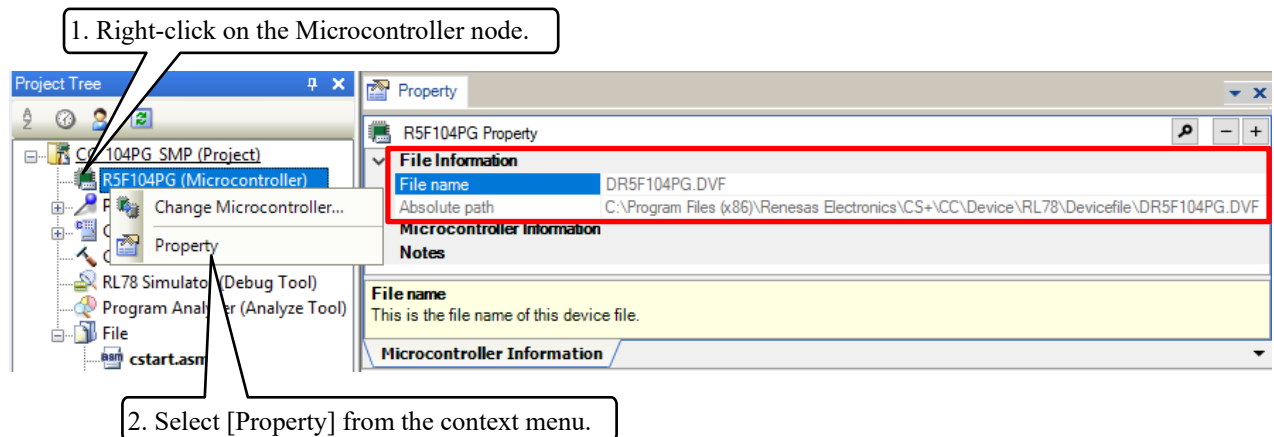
1. Right-click on the Microcontroller node.

Project Tree

CC 104PG_SMP (Project)
R5F104PG (Microcontroller)
P
C
C
RL78 Simulator (Debug Tool)
Program Analyzer (Analyze Tool)
File
cstart.asm

Change Microcontroller...
Property

Property

R5F104PG Property

File Information
File name DR5F104PG.DVF
Absolute path C:\Program Files (x86)\Renesas Electronics\CS+\CC\Device\RL78\Devicefile\DR5F104PG.DVF
Microcontroller Information
Notes

File name
This is the file name of this device file.

Microcontroller Information

2. Select [Property] from the context menu.